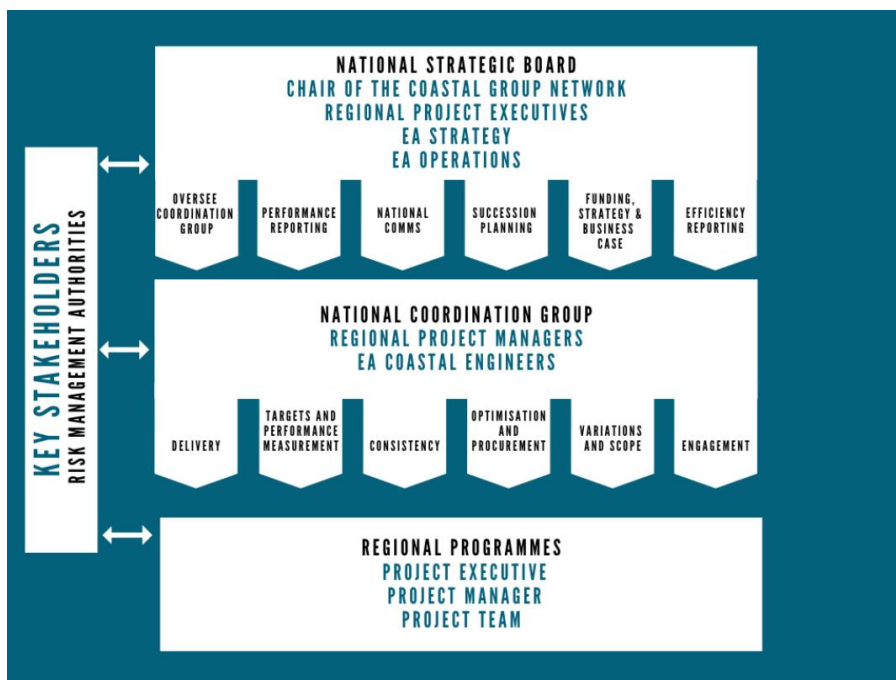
KEY STAKEHOLDERS
RISK MANAGEMENT AUTHORITIES

NATIONAL STRATEGIC BOARD
CHAIR OF THE COASTAL GROUP NETWORK
REGIONAL PROJECT EXECUTIVES
EA STRATEGY
EA OPERATIONS

OVERSEE COORDINATION GROUP

PERFORMANCE REPORTING

NATIONAL COMMS

SUCCESSION PLANNING

FUNDING, STRATEGY & BUSINESS CASE

EFFICIENCY REPORTING

NATIONAL COORDINATION GROUP
REGIONAL PROJECT MANAGERS
EA COASTAL ENGINEERS

DELIVERY

TARGETS AND PERFORMANCE MEASUREMENT

CONSISTENCY

OPTIMISATION AND PROCUREMENT

VARIATIONS AND SCOPE

ENGAGEMENT

REGIONAL PROGRAMMES
PROJECT EXECUTIVE
PROJECT MANAGER
PROJECT TEAM